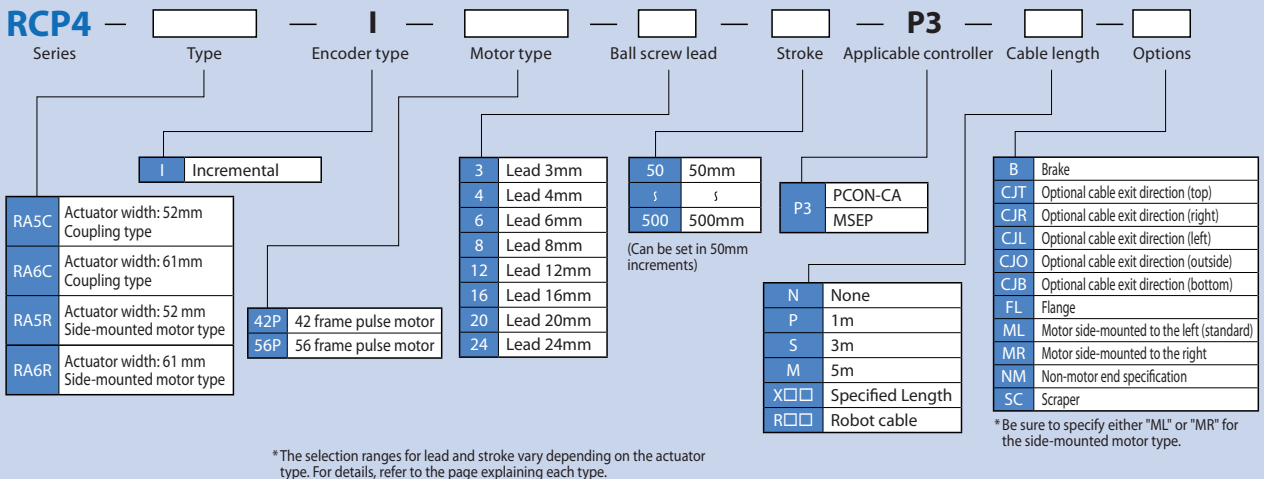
RCP4 — — I — — — — P3 — —

Series Type Encoder type Motor type Ball screw lead Stroke Applicable controller Cable length Options

| I | Incremental |
|---|---|

| RA5C | Actuator width: 52mm Coupling type |
|---|---|
| RA6C | Actuator width: 61mm Coupling type |
| RA5R | Actuator width: 52 mm Side-mounted motor type |
| RA6R | Actuator width: 61 mm Side-mounted motor type |

| 42P | 42 frame pulse motor |
|---|---|
| 56P | 56 frame pulse motor |

| 3 | Lead 3mm |
|---|---|
| 4 | Lead 4mm |
| 6 | Lead 6mm |
| 8 | Lead 8mm |
| 12 | Lead 12mm |
| 16 | Lead 16mm |
| 20 | Lead 20mm |
| 24 | Lead 24mm |

| 50 | 50mm |
|---|---|
| ≀ | ≀ |
| 500 | 500mm |

(Can be set in 50mm increments)

| P3 | PCON-CA MSEP |
|---|---|

| N | None |
|---|---|
| P | 1m |
| S | 3m |
| M | 5m |
| X□□ | Specified Length |
| R□□ | Robot cable |

| B | Brake |
|---|---|
| CJT | Optional cable exit direction (top) |
| CJR | Optional cable exit direction (right) |
| CJL | Optional cable exit direction (left) |
| CJO | Optional cable exit direction (outside) |
| CJB | Optional cable exit direction (bottom) |
| FL | Flange |
| ML | Motor side-mounted to the left (standard) |
| MR | Motor side-mounted to the right |
| NM | Non-motor end specification |
| SC | Scraper |

* Be sure to specify either "ML" or "MR" for the side-mounted motor type.

* The selection ranges for lead and stroke vary depending on the actuator type. For details, refer to the page explaining each type.